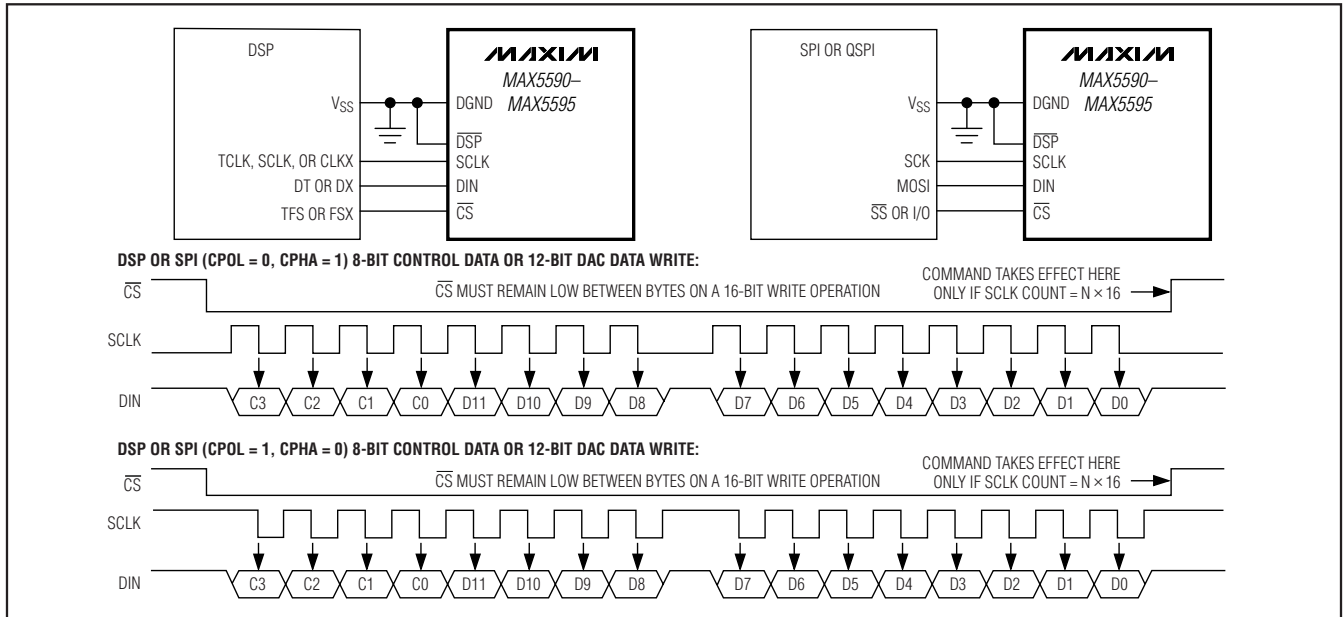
DSP

MAXIM
MAX5590–
MAX5595

$V_{SS}$
DGND
$\overline{DSP}$
TCLK, SCLK, OR CLKX
SCLK
DT OR DX
DIN
TFS OR FSX
$\overline{CS}$

SPI OR QSPI

MAXIM
MAX5590–
MAX5595

$V_{SS}$
DGND
$\overline{DSP}$
SCK
SCLK
MOSI
DIN
$\overline{SS}$ OR I/O
$\overline{CS}$

DSP OR SPI (CPOL = 0, CPHA = 1) 8-BIT CONTROL DATA OR 12-BIT DAC DATA WRITE:

$\overline{CS}$
$\overline{CS}$ MUST REMAIN LOW BETWEEN BYTES ON A 16-BIT WRITE OPERATION
COMMAND TAKES EFFECT HERE ONLY IF SCLK COUNT = N × 16

SCLK

DIN
C3 C2 C1 C0 D11 D10 D9 D8 D7 D6 D5 D4 D3 D2 D1 D0

DSP OR SPI (CPOL = 1, CPHA = 0) 8-BIT CONTROL DATA OR 12-BIT DAC DATA WRITE:

$\overline{CS}$
$\overline{CS}$ MUST REMAIN LOW BETWEEN BYTES ON A 16-BIT WRITE OPERATION
COMMAND TAKES EFFECT HERE ONLY IF SCLK COUNT = N × 16

SCLK

DIN
C3 C2 C1 C0 D11 D10 D9 D8 D7 D6 D5 D4 D3 D2 D1 D0